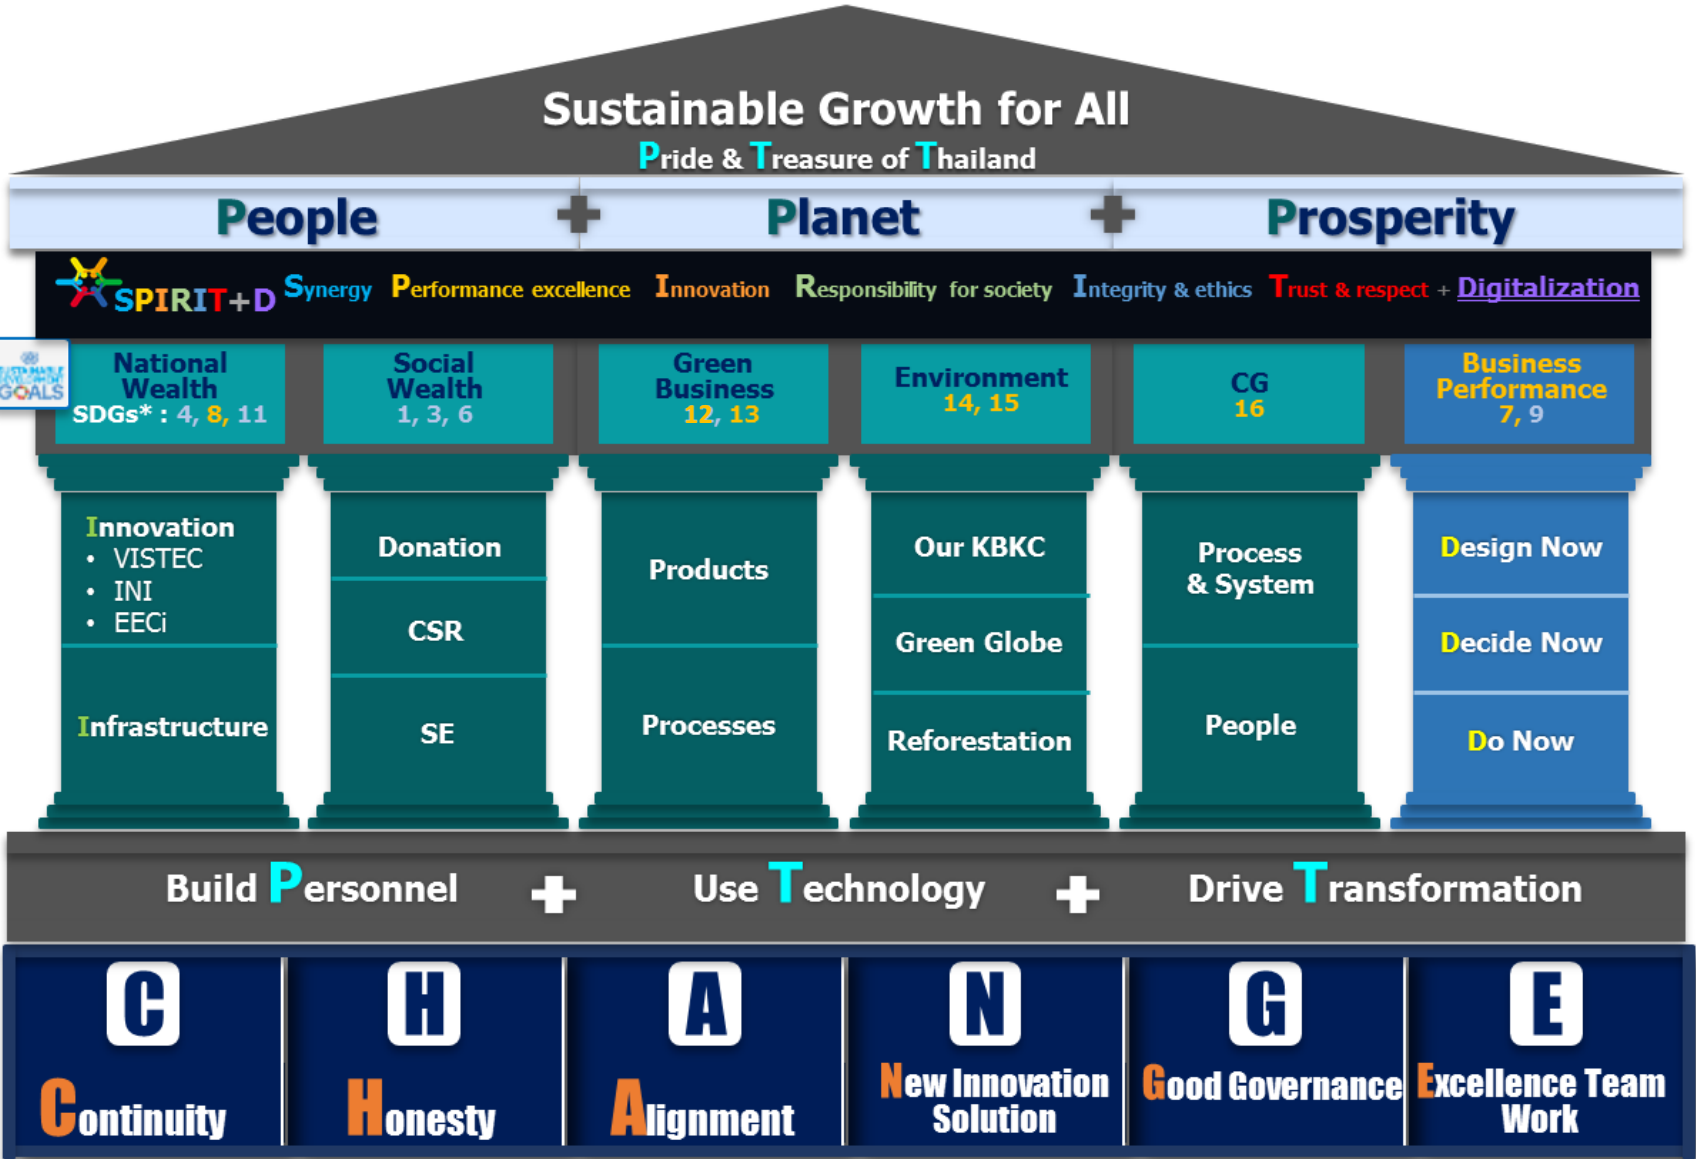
Sustainable Growth for All

Pride & Treasure of Thailand

People + Planet + Prosperity

SPIRIT+D Synergy Performance excellence Innovation Responsibility for society Integrity & ethics Trust & respect + Digitalization

SUSTAINABLE DEVELOPMENT GOALS

National Wealth SDGs* : 4, 8, 11

Social Wealth 1, 3, 6

Green Business 12, 13

Environment 14, 15

CG 16

Business Performance 7, 9

Innovation
• VISTEC
• INI
• EECi

Infrastructure

Donation

CSR

SE

Products

Processes

Our KBKC

Green Globe

Reforestation

Process & System

People

Design Now

Decide Now

Do Now

Build Personnel + Use Technology + Drive Transformation

C
Continuity

H
Honesty

A
Alignment

N
New Innovation Solution

G
Good Governance

E
Excellence Team Work